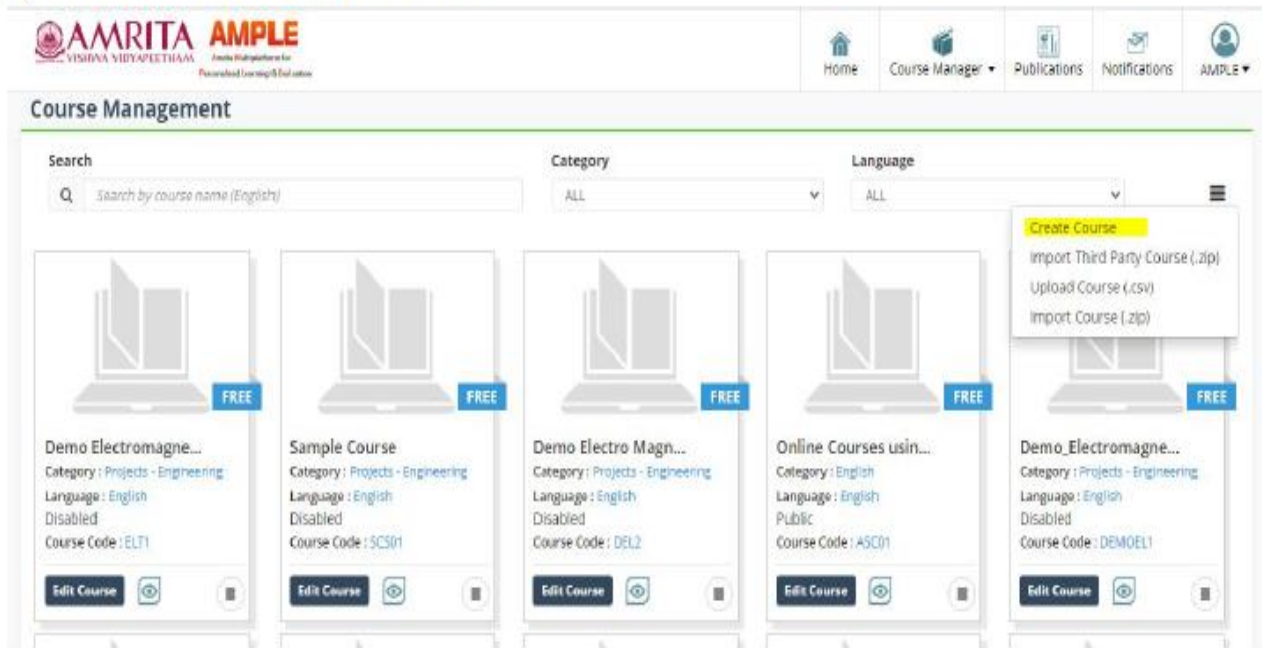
AMRITA VISHWA VIDYAPEETHAM AMPLE Amrita Multiplatform for Personalized Learning & Evaluation

Home Course Manager ▾ Publications Notifications AMPLE ▾

Course Management

Search
Search by course name (English)

Category
ALL

Language
ALL

Create Course
Import Third Party Course (.zip)
Upload Course (.csv)
Import Course (.zip)

FREE
Demo Electromagne...
Category : Projects - Engineering
Language : English
Disabled
Course Code : ELT1
Edit Course

FREE
Sample Course
Category : Projects - Engineering
Language : English
Disabled
Course Code : SCS01
Edit Course

FREE
Demo Electro Magn...
Category : Projects - Engineering
Language : English
Disabled
Course Code : DEL2
Edit Course

FREE
Online Courses usin...
Category : English
Language : English
Public
Course Code : ASC01
Edit Course

FREE
Demo_Electromagne...
Category : Projects - Engineering
Language : English
Disabled
Course Code : DEMOEL1
Edit Course